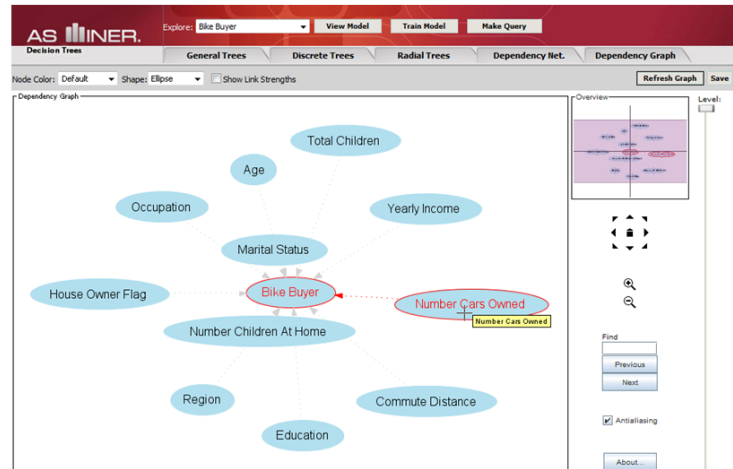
AS MINER.
Decision Trees

Explore: Bike Buyer
View Model
Train Model
Make Query

General Trees
Discrete Trees
Radial Trees
Dependency Net.
Dependency Graph

Node Color: Default
Shape: Ellipse
Show Link Strengths
Refresh Graph
Save

Dependency Graph
Overview
Level:

Total Children
Age
Occupation
Yearly Income
Marital Status
House Owner Flag
Bike Buyer
Number Cars Owned
Number Cars Owned
Number Children At Home
Region
Commute Distance
Education

Find
Previous
Next
Antialiasing
About...